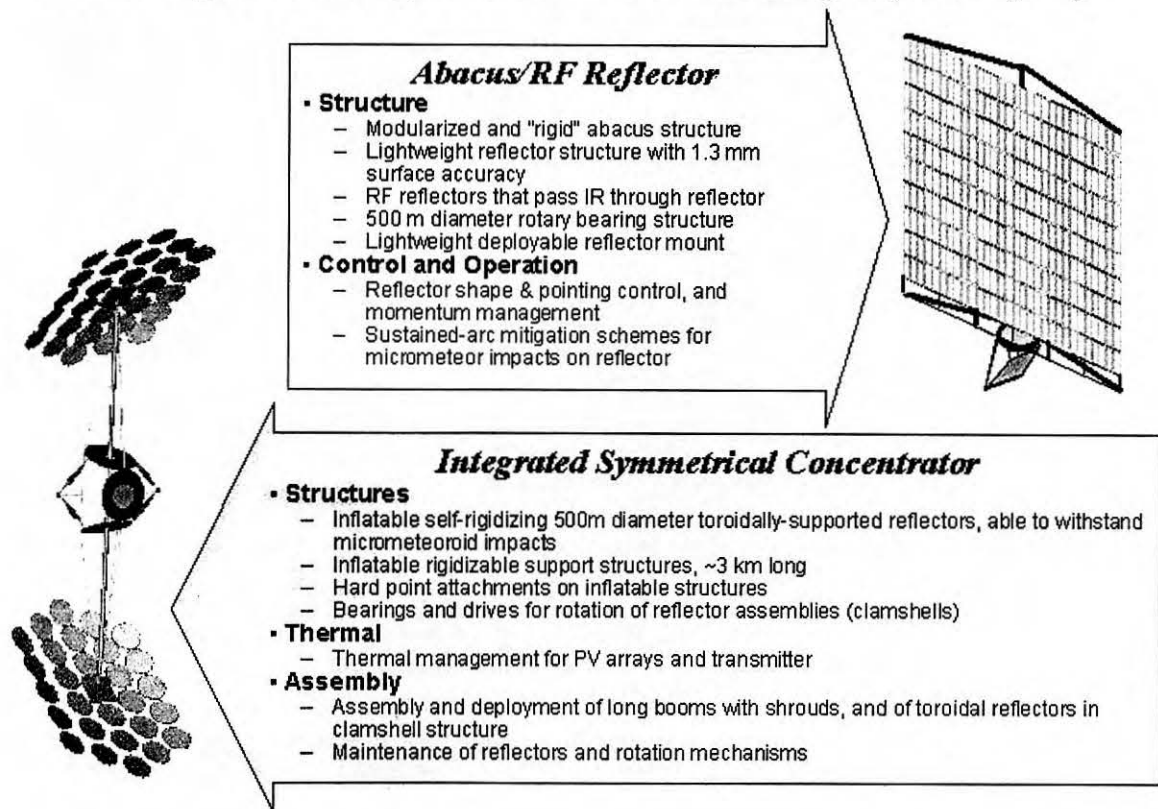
Abacus/RF Reflector

- Structure
  – Modularized and "rigid" abacus structure
  – Lightweight reflector structure with 1.3 mm surface accuracy
  – RF reflectors that pass IR through reflector
  – 500 m diameter rotary bearing structure
  – Lightweight deployable reflector mount
- Control and Operation
  – Reflector shape & pointing control, and momentum management
  – Sustained-arc mitigation schemes for micrometeor impacts on reflector

Integrated Symmetrical Concentrator

- Structures
  – Inflatable self-rigidizing 500m diameter toroidally-supported reflectors, able to withstand micrometeoroid impacts
  – Inflatable rigidizable support structures, ~3 km long
  – Hard point attachments on inflatable structures
  – Bearings and drives for rotation of reflector assemblies (clamshells)
- Thermal
  – Thermal management for PV arrays and transmitter
- Assembly
  – Assembly and deployment of long booms with shrouds, and of toroidal reflectors in clamshell structure
  – Maintenance of reflectors and rotation mechanisms